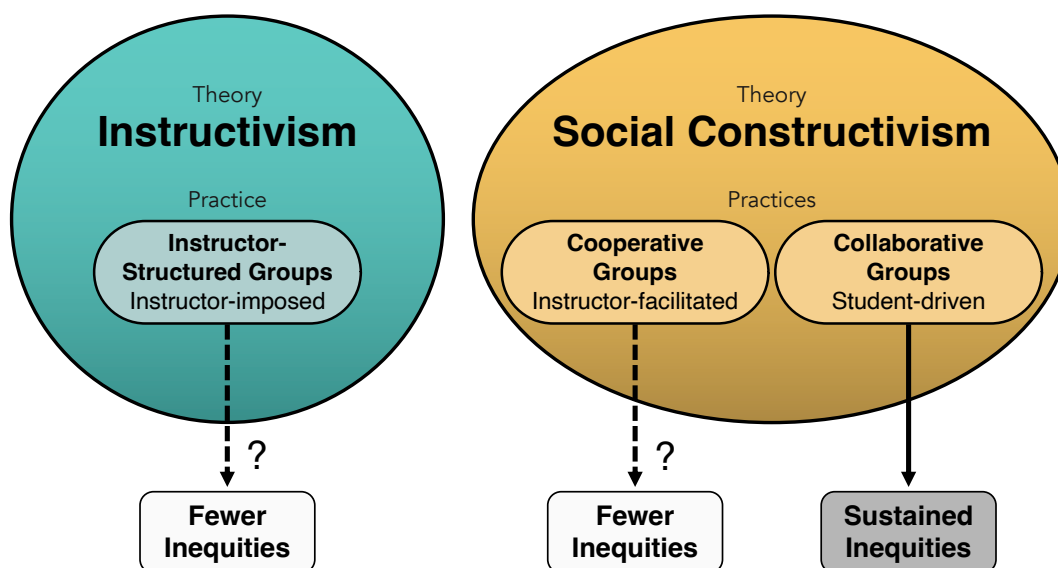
Theory
Instructivism

Practice
Instructor-Structured Groups
Instructor-imposed

?

Fewer Inequities

Theory
Social Constructivism

Practices
Cooperative Groups
Instructor-facilitated

Collaborative Groups
Student-driven

?

Fewer Inequities

Sustained Inequities